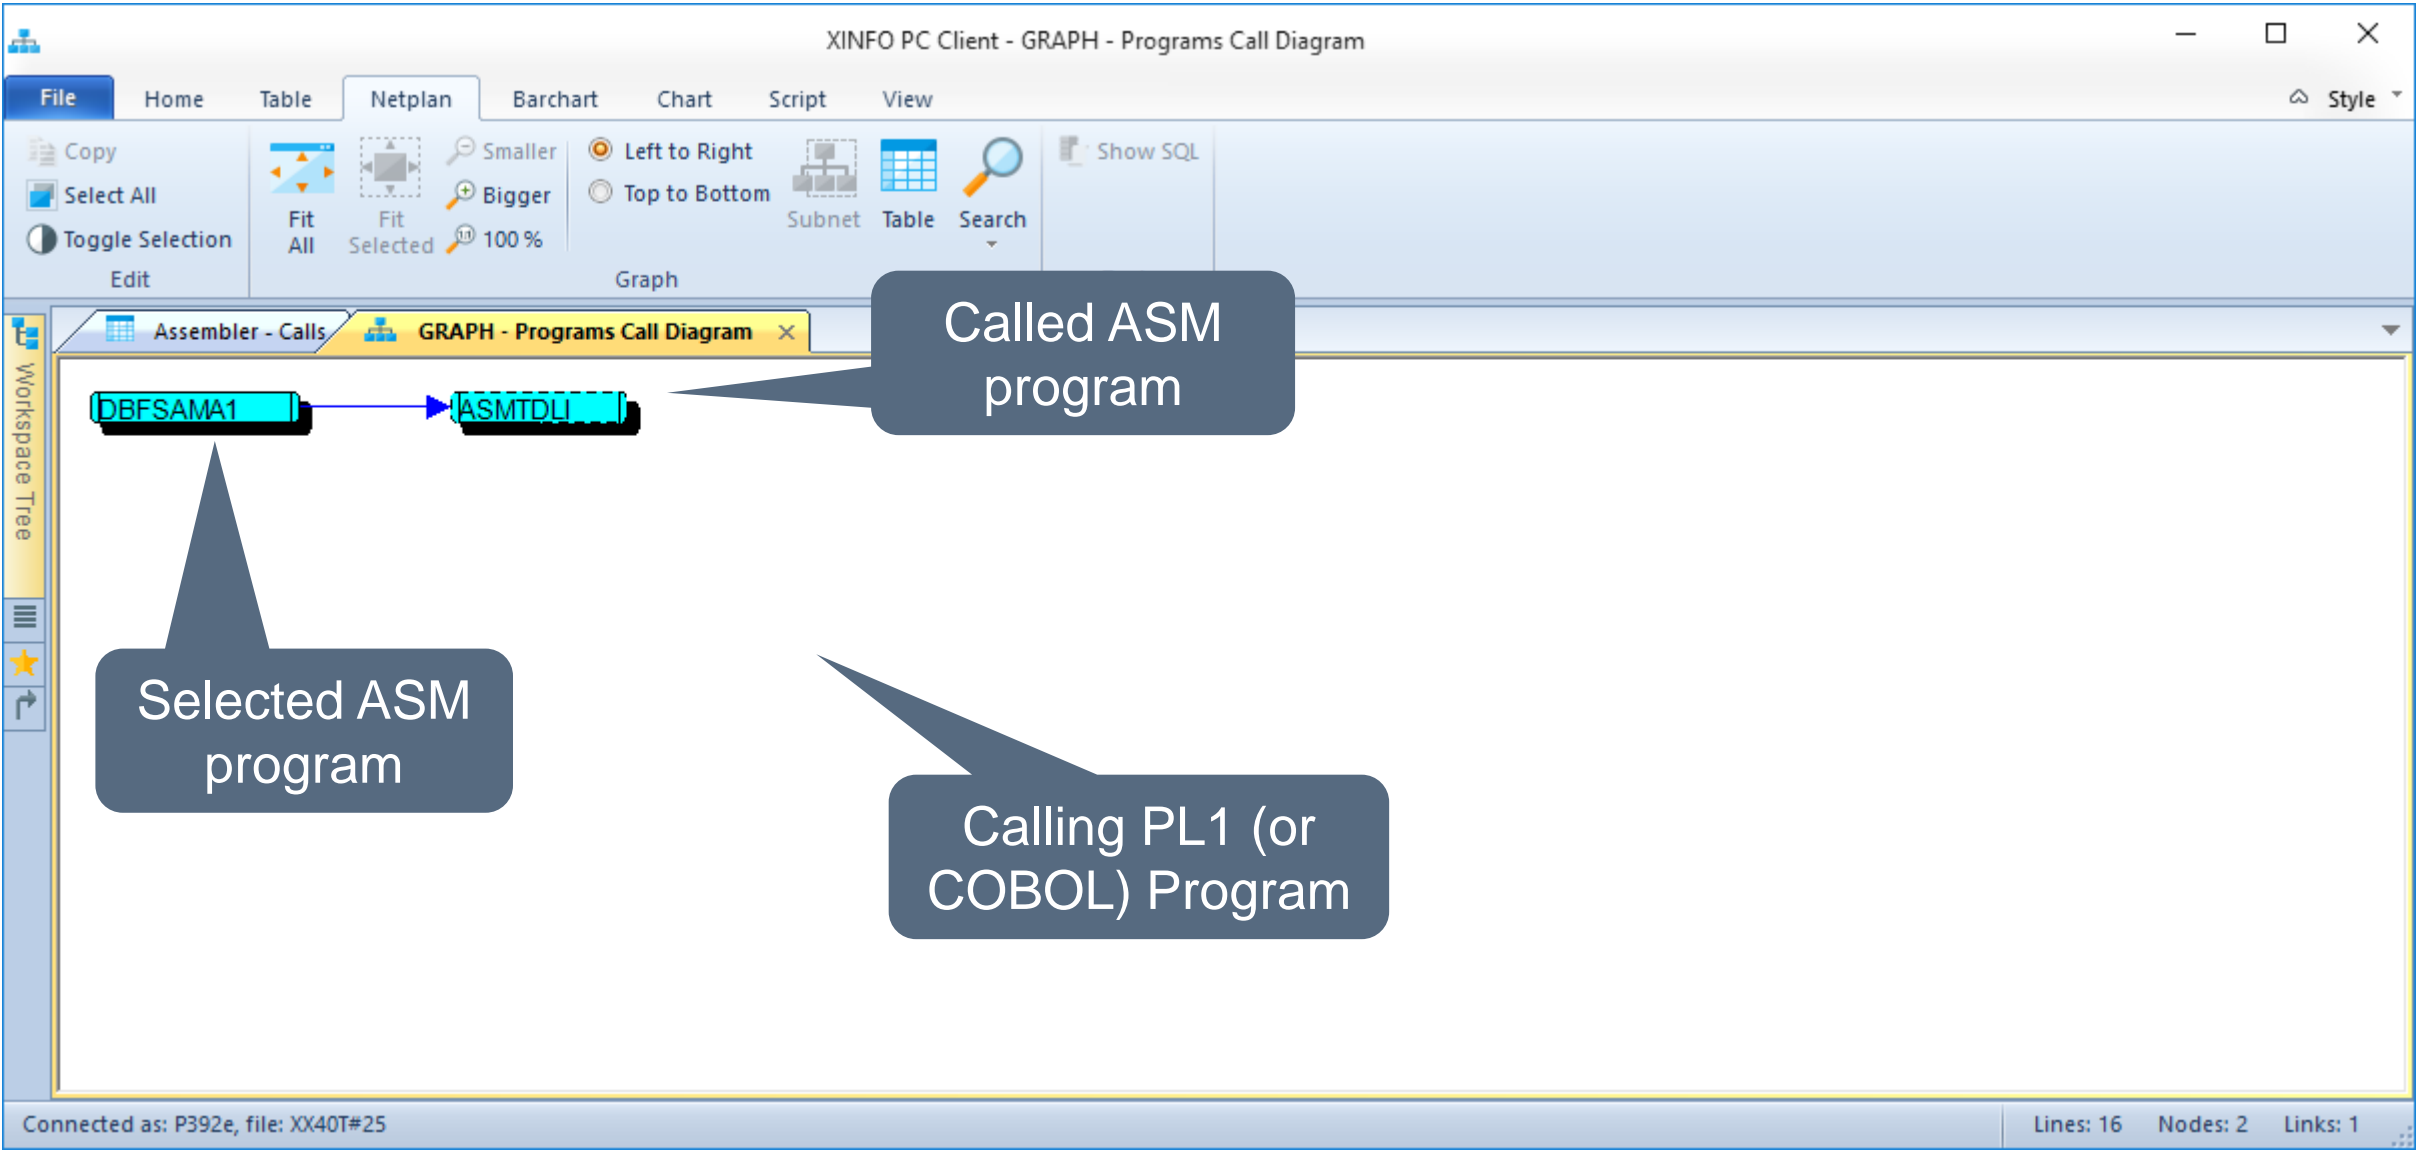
XINFO PC Client - GRAPH - Programs Call Diagram

File Home Table Netplan Barchart Chart Script View Style

Copy
Select All
Toggle Selection
Edit

Fit All
Fit Selected
Smaller
Bigger
100 %
Left to Right
Top to Bottom
Subnet
Table
Search
Graph

Show SQL

Workspace Tree

Assembler - Calls
GRAPH - Programs Call Diagram

DBFSAMA1
ASMTDLI

Called ASM program

Selected ASM program

Calling PL1 (or COBOL) Program

Connected as: P392e, file: XX40T#25
Lines: 16 Nodes: 2 Links: 1